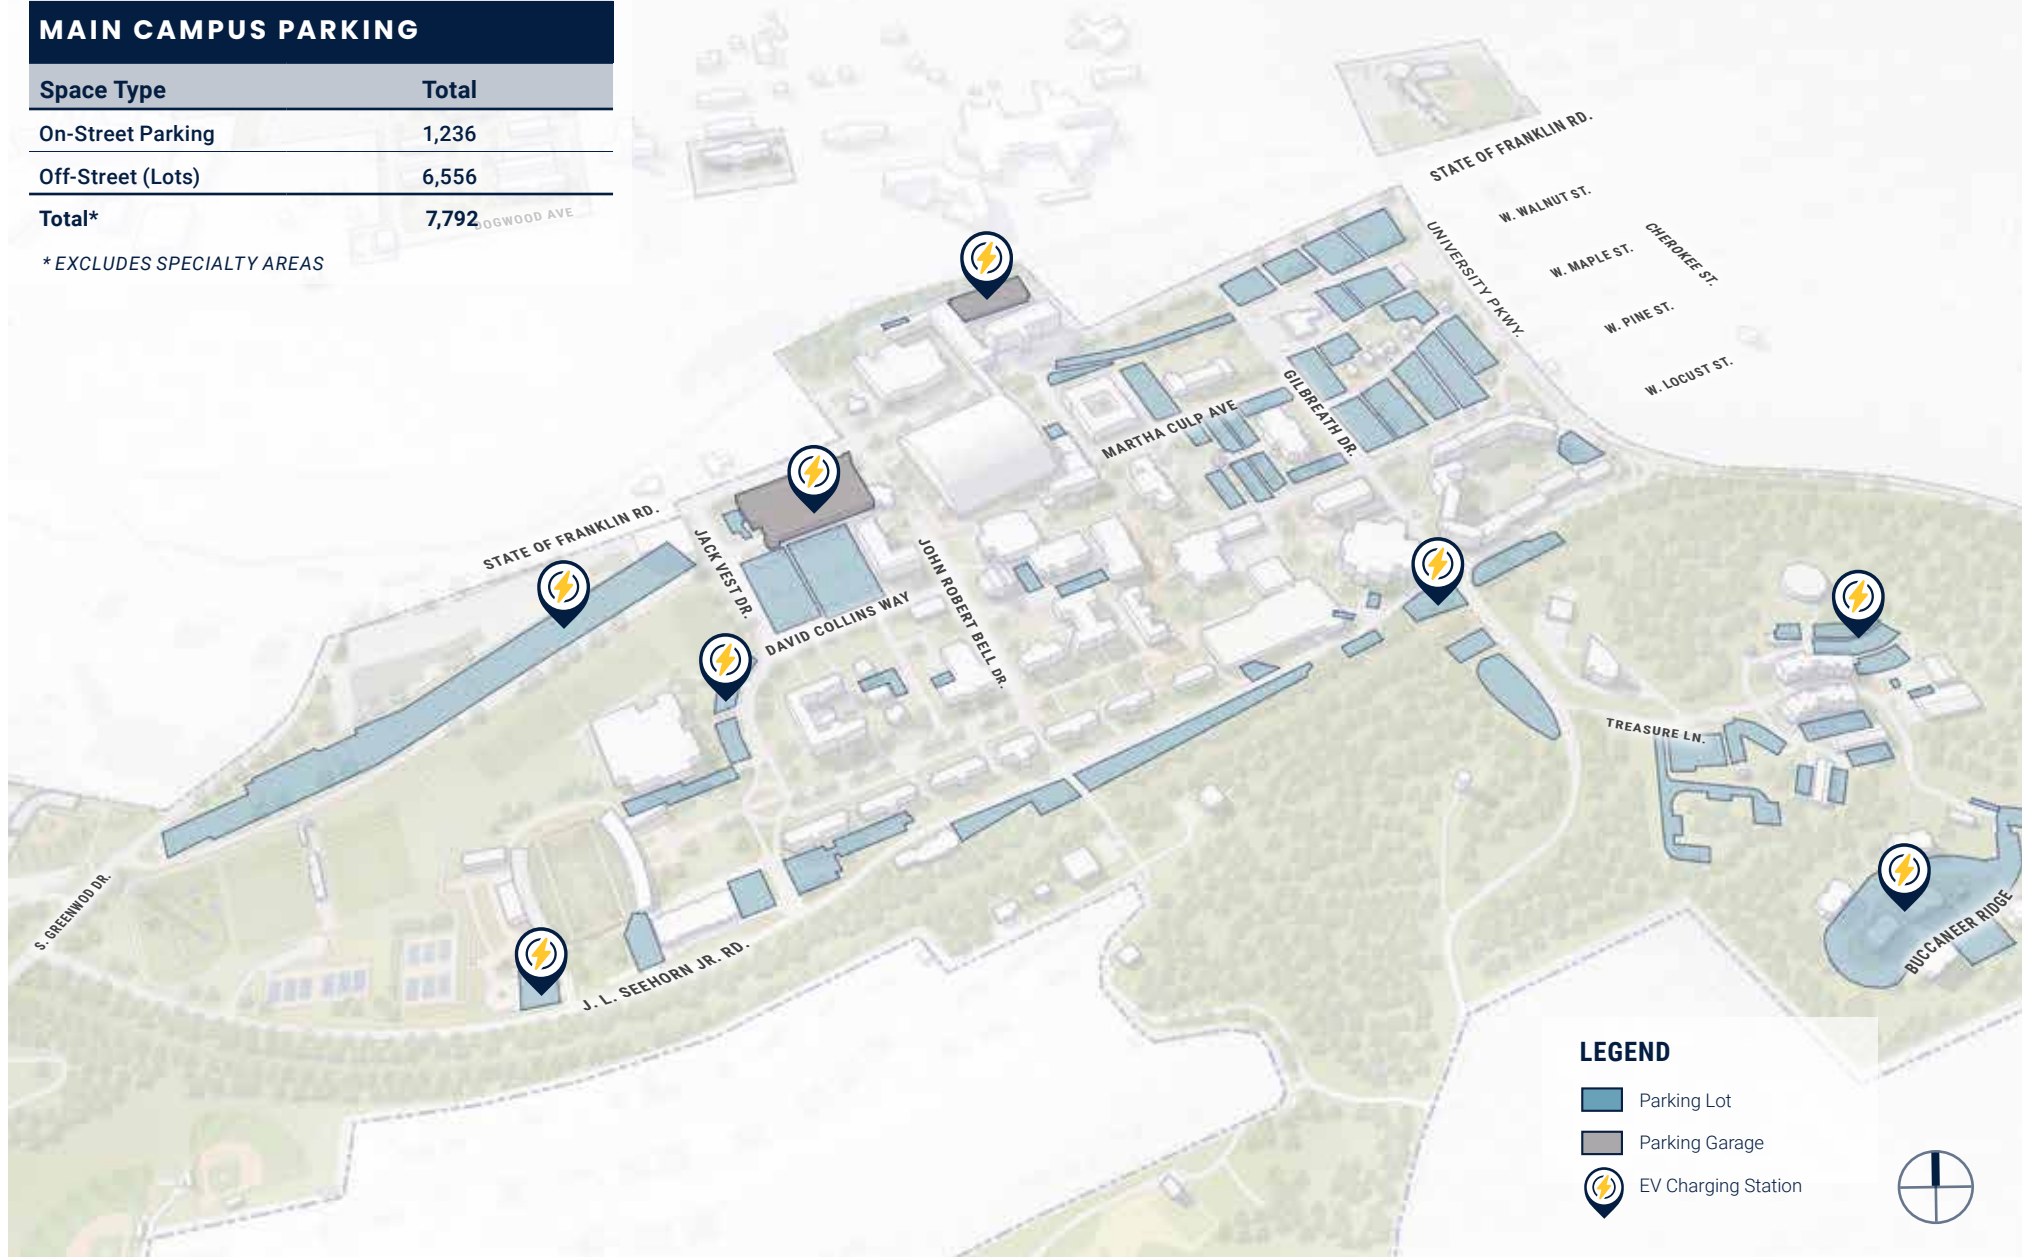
MAIN CAMPUS PARKING

| Space Type | Total |
|---|---|
| On-Street Parking | 1,236 |
| Off-Street (Lots) | 6,556 |
| Total* | 7,792 |

* EXCLUDES SPECIALTY AREAS

DOGWOOD AVE

STATE OF FRANKLIN RD.

W. WALNUT ST.

W. MAPLE ST.

CHEROKEE ST.

W. PINE ST.

W. LOCUST ST.

UNIVERSITY PKWY.

GILBREATH DR.

MARTHA CULP AVE

STATE OF FRANKLIN RD.

JACK VEST DR.

JOHN ROBERT BELL DR.

DAVID COLLINS WAY

TREASURE LN.

S. GREENWOOD DR.

J. L. SEEHORN JR. RD.

BUCCANEER RIDGE

LEGEND

Parking Lot

Parking Garage

EV Charging Station